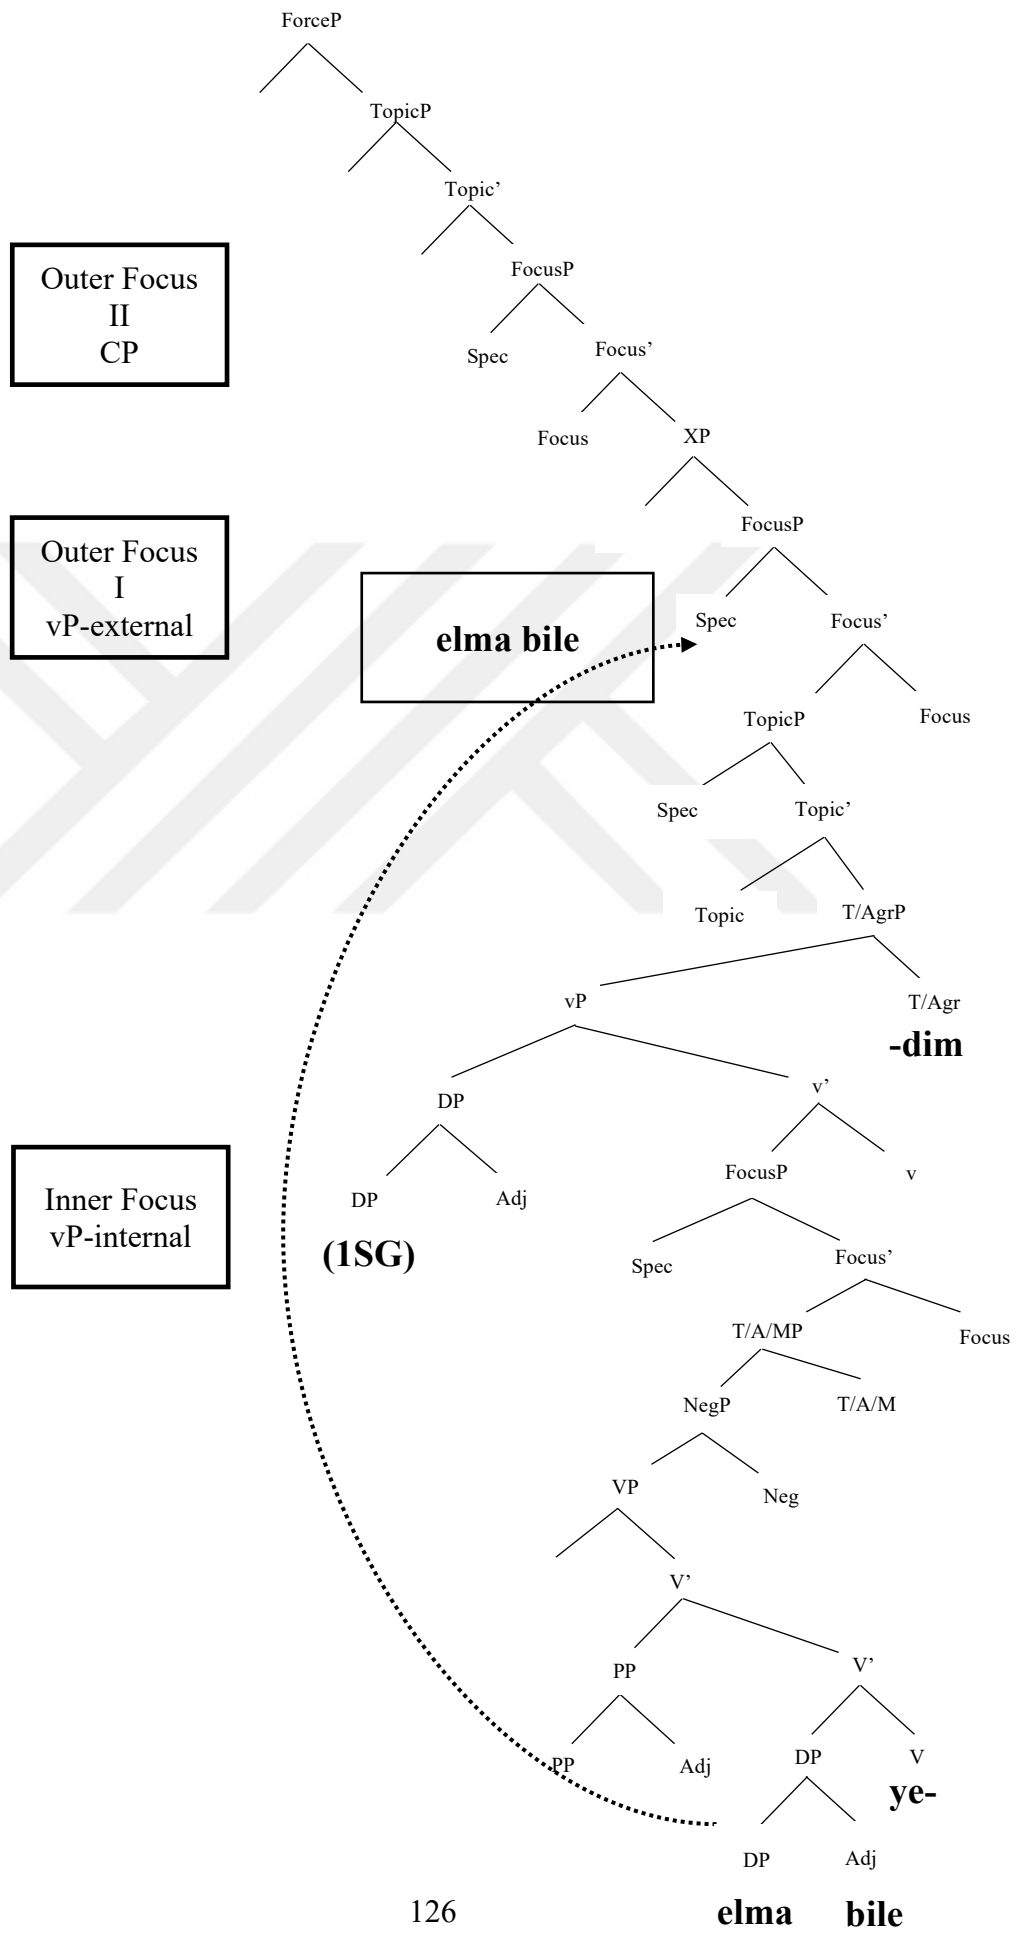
ForceP

TopicP

Topic'

Outer Focus
II
CP

FocusP

Spec

Focus'

Focus

XP

FocusP

Outer Focus
I
vP-external

elma bile

Spec

Focus'

TopicP

Focus

Spec

Topic'

Topic

T/AgrP

vP

T/Agr

-dim

DP

v'

Inner Focus
vP-internal

DP

Adj

FocusP

v

(1SG)

Spec

Focus'

T/A/MP

Focus

NegP

T/A/M

VP

Neg

V'

PP

V'

PP

Adj

DP

V

ye-

DP

Adj

126

elma

bile